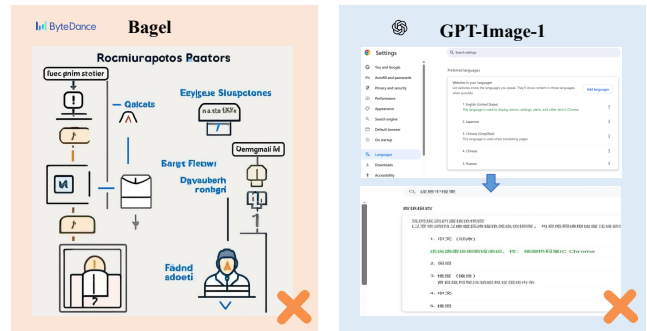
ByteDance Bagel

Rocmiurapotos Paators

fuec pnim stetier

Qaicets

Eeyjgse Sluspctones

na sta UKFs

Barget Fletwri

Uemgmail M

Dgvauberh ronbgri

Fädnd adoeti

GPT-Image-1

Settings

Search settings

You and Google

Autofill and passwords

Privacy and security

Performance

Appearance

Search engine

Default browser

On startup

Languages

Downloads

Accessibility

Preferred languages

Websites in your language

Add languages

1. English (United States)

2. Japanese

3. Chinese (Simplified)

4. Chinese

5. Russian

Chrome